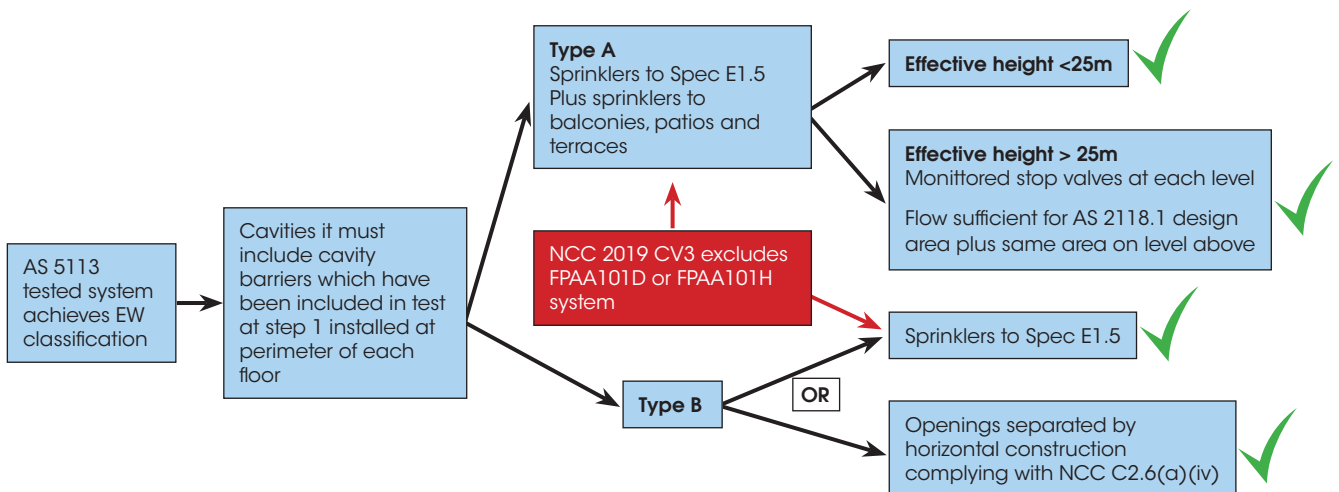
AS 5113 tested system achieves EW classification

Cavities it must include cavity barriers which have been included in test at step 1 installed at perimeter of each floor

Type A
Sprinklers to Spec E1.5
Plus sprinklers to balconies, patios and terraces

NCC 2019 CV3 excludes FPAA101D or FPAA101H system

Type B

OR

Effective height <25m

Effective height > 25m
Monittored stop valves at each level

Flow sufficient for AS 2118.1 design area plus same area on level above

Sprinklers to Spec E1.5

Openings separated by horizontal construction complying with NCC C2.6(a)(iv)